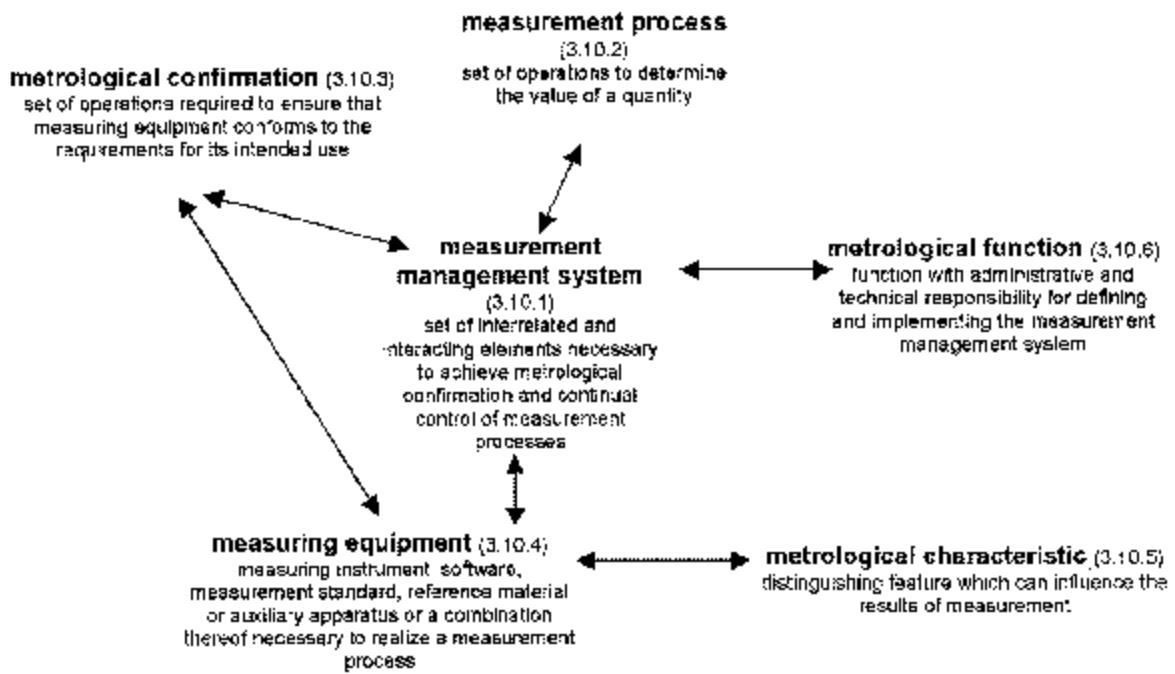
**measurement process**
(3.10.2)
set of operations to determine the value of a quantity

**metrological confirmation** (3.10.3)
set of operations required to ensure that measuring equipment conforms to the requirements for its intended use

**measurement management system**
(3.10.1)
set of interrelated and interacting elements necessary to achieve metrological confirmation and continual control of measurement processes

**metrological function** (3.10.6)
function with administrative and technical responsibility for defining and implementing the measurement management system

**measuring equipment** (3.10.4)
measuring instrument, software, measurement standard, reference material or auxiliary apparatus or a combination thereof necessary to realize a measurement process

**metrological characteristic** (3.10.5)
distinguishing feature which can influence the results of measurement